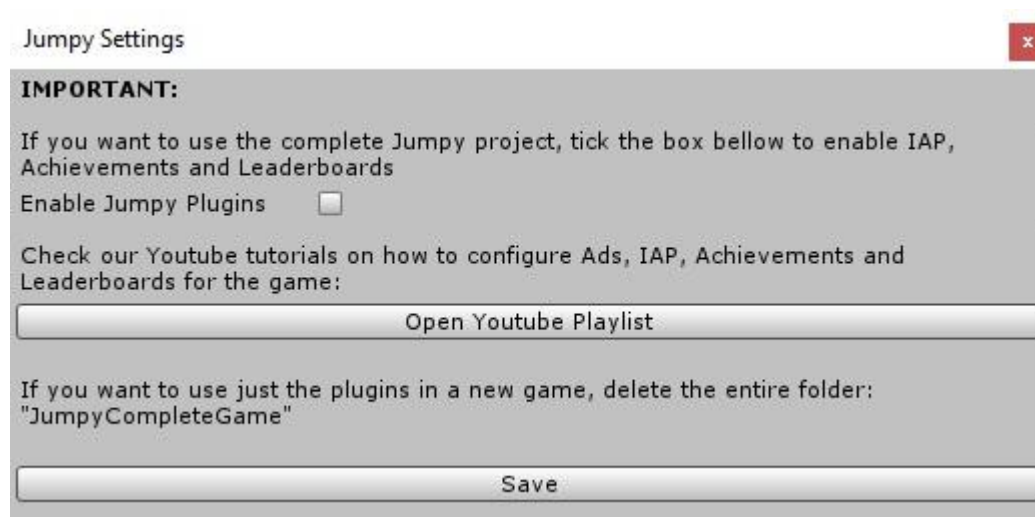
Jumpy Settings

x

IMPORTANT:

If you want to use the complete Jumpy project, tick the box bellow to enable IAP, Achievements and Leaderboards

Enable Jumpy Plugins

Check our Youtube tutorials on how to configure Ads, IAP, Achievements and Leaderboards for the game:

Open Youtube Playlist

If you want to use just the plugins in a new game, delete the entire folder: "JumpyCompleteGame"

Save